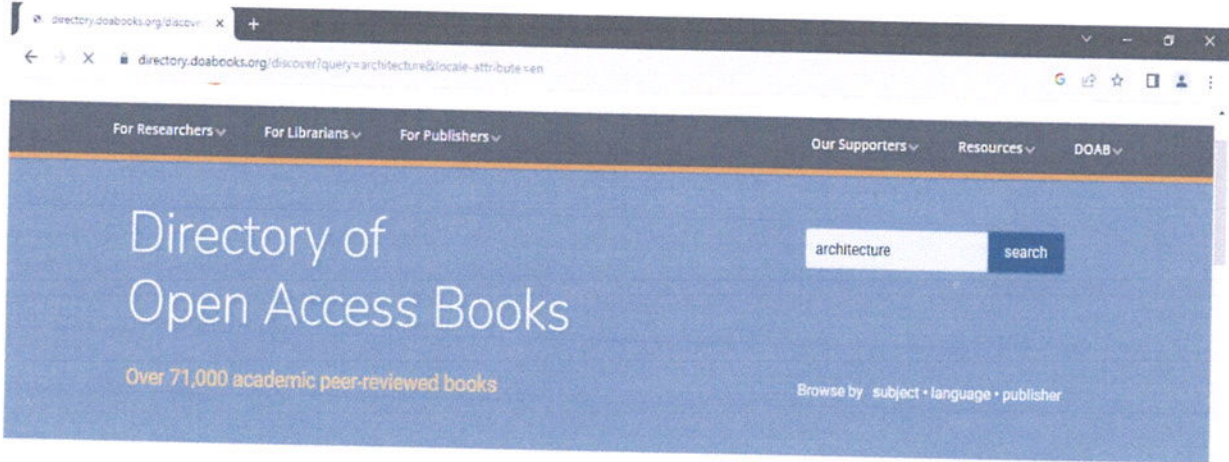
directory.doabooks.org/discover ×

directory.doabooks.org/discover?query=architecture&locale-attribute=en

For Researchers For Librarians For Publishers Our Supporters Resources DOAB

Directory of Open Access Books

architecture search

Over 71,000 academic peer-reviewed books

Browse by subject • language • publisher